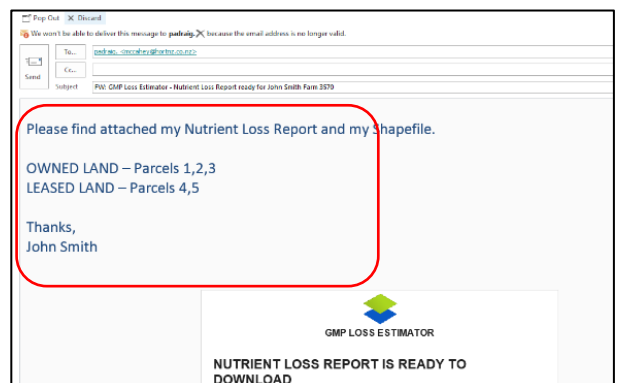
Pop Out ✕ Discard

We won't be able to deliver this message to padraig. ✕ because the email address is no longer valid.

Send

To... padraig. <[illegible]@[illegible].co.nz>

Cc...

Subject FW: GMP Loss Estimator - Nutrient Loss Report ready for John Smith Farm 3570

Please find attached my Nutrient Loss Report and my Shapefile.

OWNED LAND – Parcels 1,2,3
LEASED LAND – Parcels 4,5

Thanks,
John Smith

GMP LOSS ESTIMATOR

NUTRIENT LOSS REPORT IS READY TO DOWNLOAD